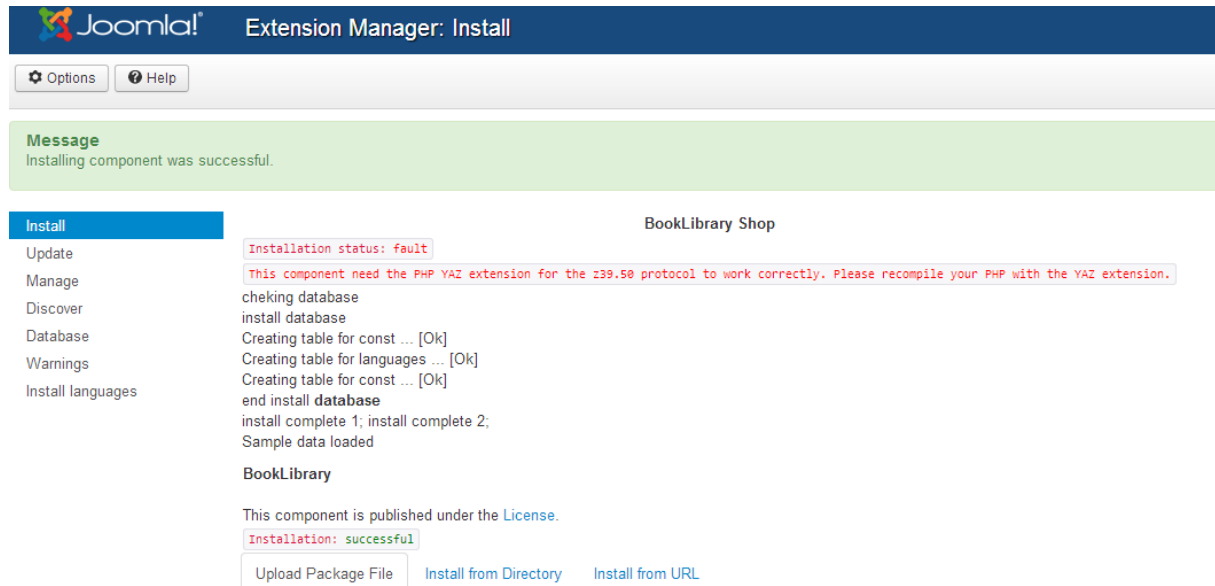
Joomla!® Extension Manager: Install

Options Help

Message
Installing component was successful.

Install
Update
Manage
Discover
Database
Warnings
Install languages

BookLibrary Shop

Installation status: fault

This component need the PHP YAZ extension for the z39.50 protocol to work correctly. Please recompile your PHP with the YAZ extension.

cheking database
install database
Creating table for const ... [Ok]
Creating table for languages ... [Ok]
Creating table for const ... [Ok]
end install **database**
install complete 1; install complete 2;
Sample data loaded

BookLibrary

This component is published under the License.

Installation: successful

Upload Package File Install from Directory Install from URL